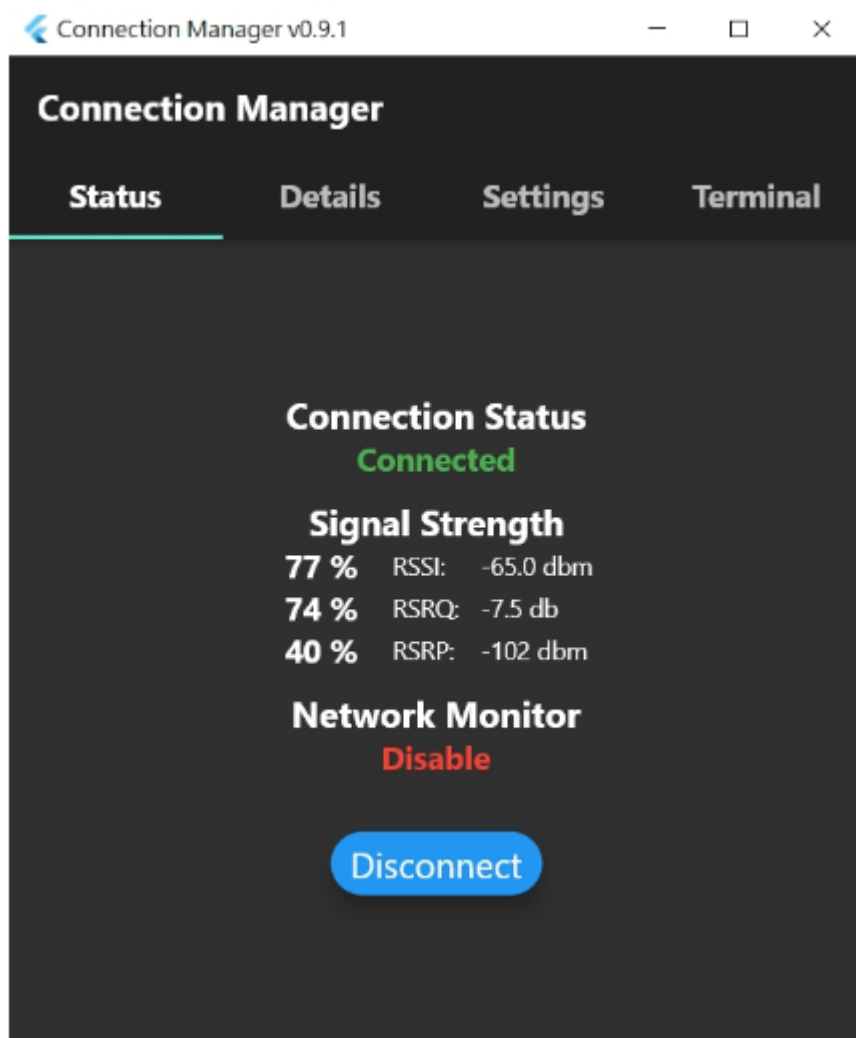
Connection Manager v0.9.1

Connection Manager

Status
Details
Settings
Terminal

Connection Status
Connected

Signal Strength
77 % RSSI: -65.0 dbm
74 % RSRQ: -7.5 db
40 % RSRP: -102 dbm

Network Monitor
Disable

Disconnect